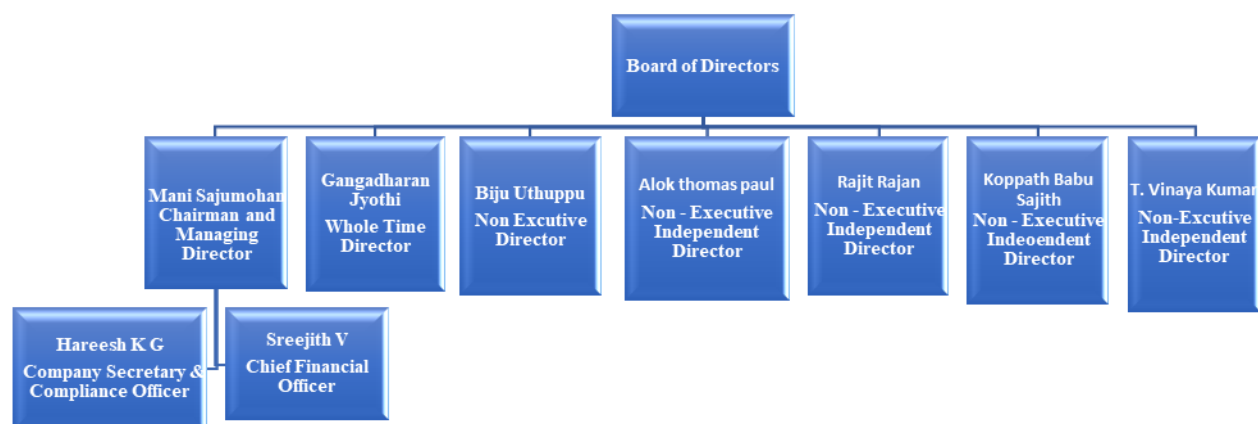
Board of Directors

Mani Sajumohan Chairman and Managing Director

Gangadharan Jyothi Whole Time Director

Biju Uthuppu Non Excutive Director

Alok thomas paul Non - Executive Independent Director

Rajit Rajan Non - Executive Independent Director

Koppath Babu Sajith Non - Executive Indeoendent Director

T. Vinaya Kumar Non-Excutive Independent Director

Hareesh K G Company Secretary & Compliance Officer

Sreejith V Chief Financial Officer